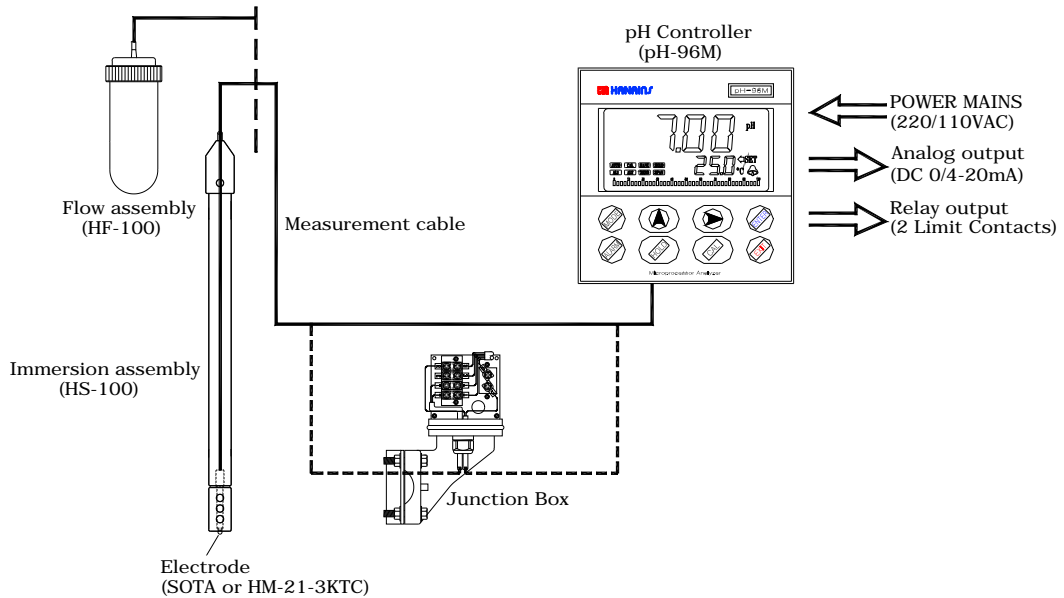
pH Controller
(pH-96M)

HANNA

pH-96M

7.00 pH

25.0 °C SET

POWER MAINS
(220/110VAC)

Analog output
(DC 0/4-20mA)

Relay output
(2 Limit Contacts)

Microprocessor Analyzer

Flow assembly
(HF-100)

Measurement cable

Immersion assembly
(HS-100)

Junction Box

Electrode
(SOTA or HM-21-3KTC)